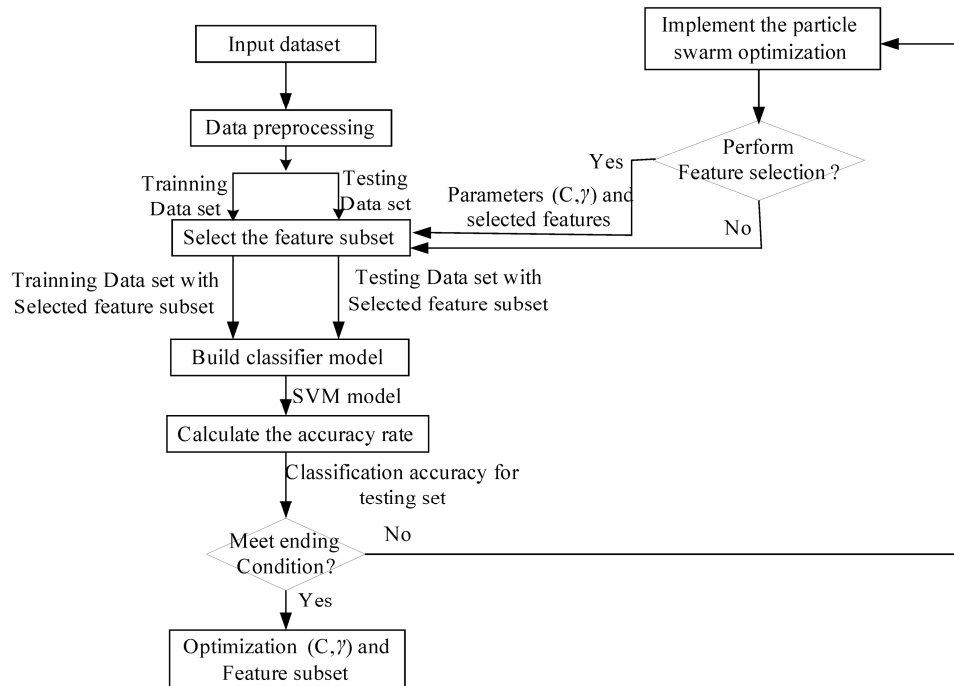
Input dataset

Data preprocessing

Trainning Data set

Testing Data sct

Implement the particle swarm optimization

Perform Feature selection ?

Yes

Parameters (C,$\gamma$) and selected features

No

Select the feature subset

Trainning Data set with Selected feature subset

Testing Data set with Selected feature subset

Build classifier model

SVM model

Calculate the accuracy rate

Classification accuracy for testing set

Meet ending Condition?

No

Yes

Optimization (C,$\gamma$) and Feature subset